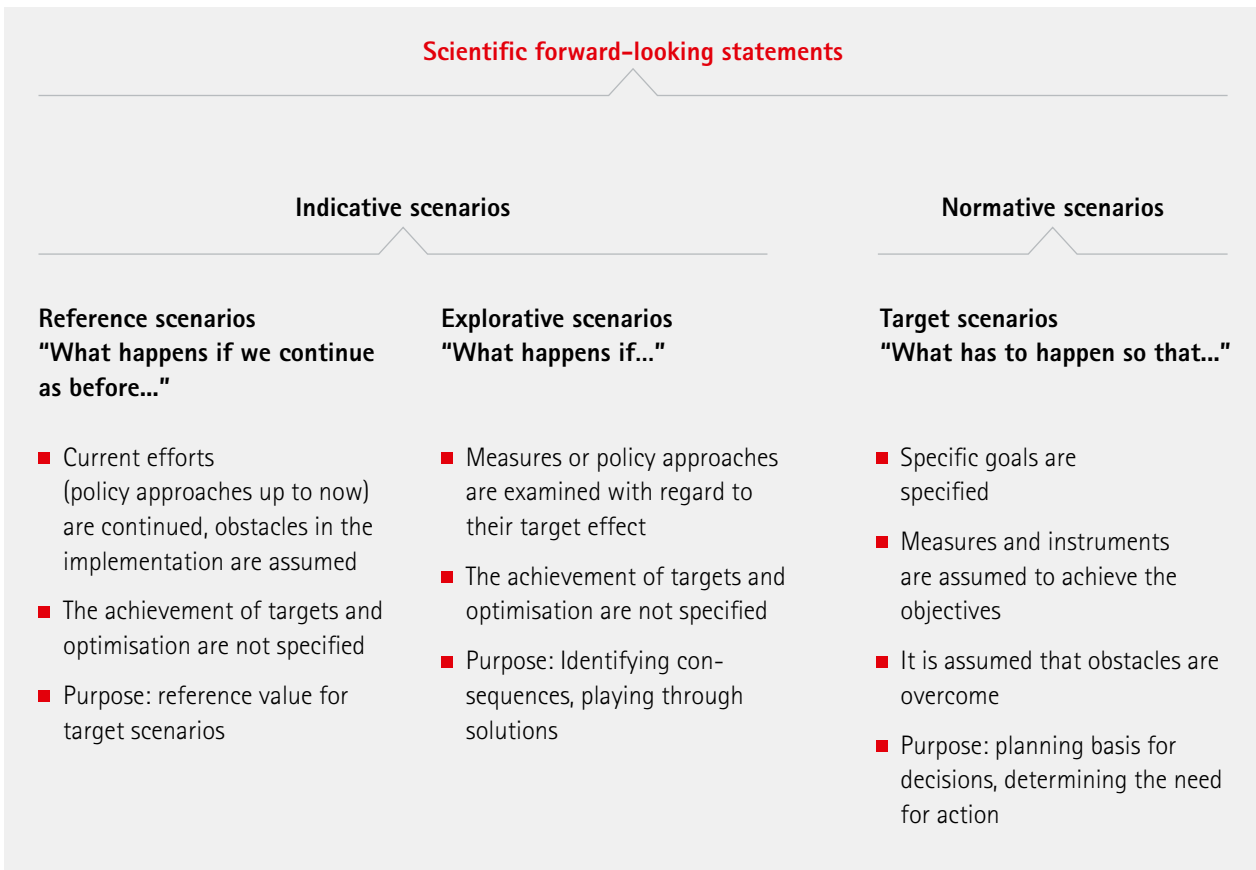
Scientific forward-looking statements

Indicative scenarios

Normative scenarios

Reference scenarios
“What happens if we continue as before...”

- Current efforts (policy approaches up to now) are continued, obstacles in the implementation are assumed
- The achievement of targets and optimisation are not specified
- Purpose: reference value for target scenarios

Explorative scenarios
“What happens if...”

- Measures or policy approaches are examined with regard to their target effect
- The achievement of targets and optimisation are not specified
- Purpose: Identifying consequences, playing through solutions

Target scenarios
“What has to happen so that...”

- Specific goals are specified
- Measures and instruments are assumed to achieve the objectives
- It is assumed that obstacles are overcome
- Purpose: planning basis for decisions, determining the need for action